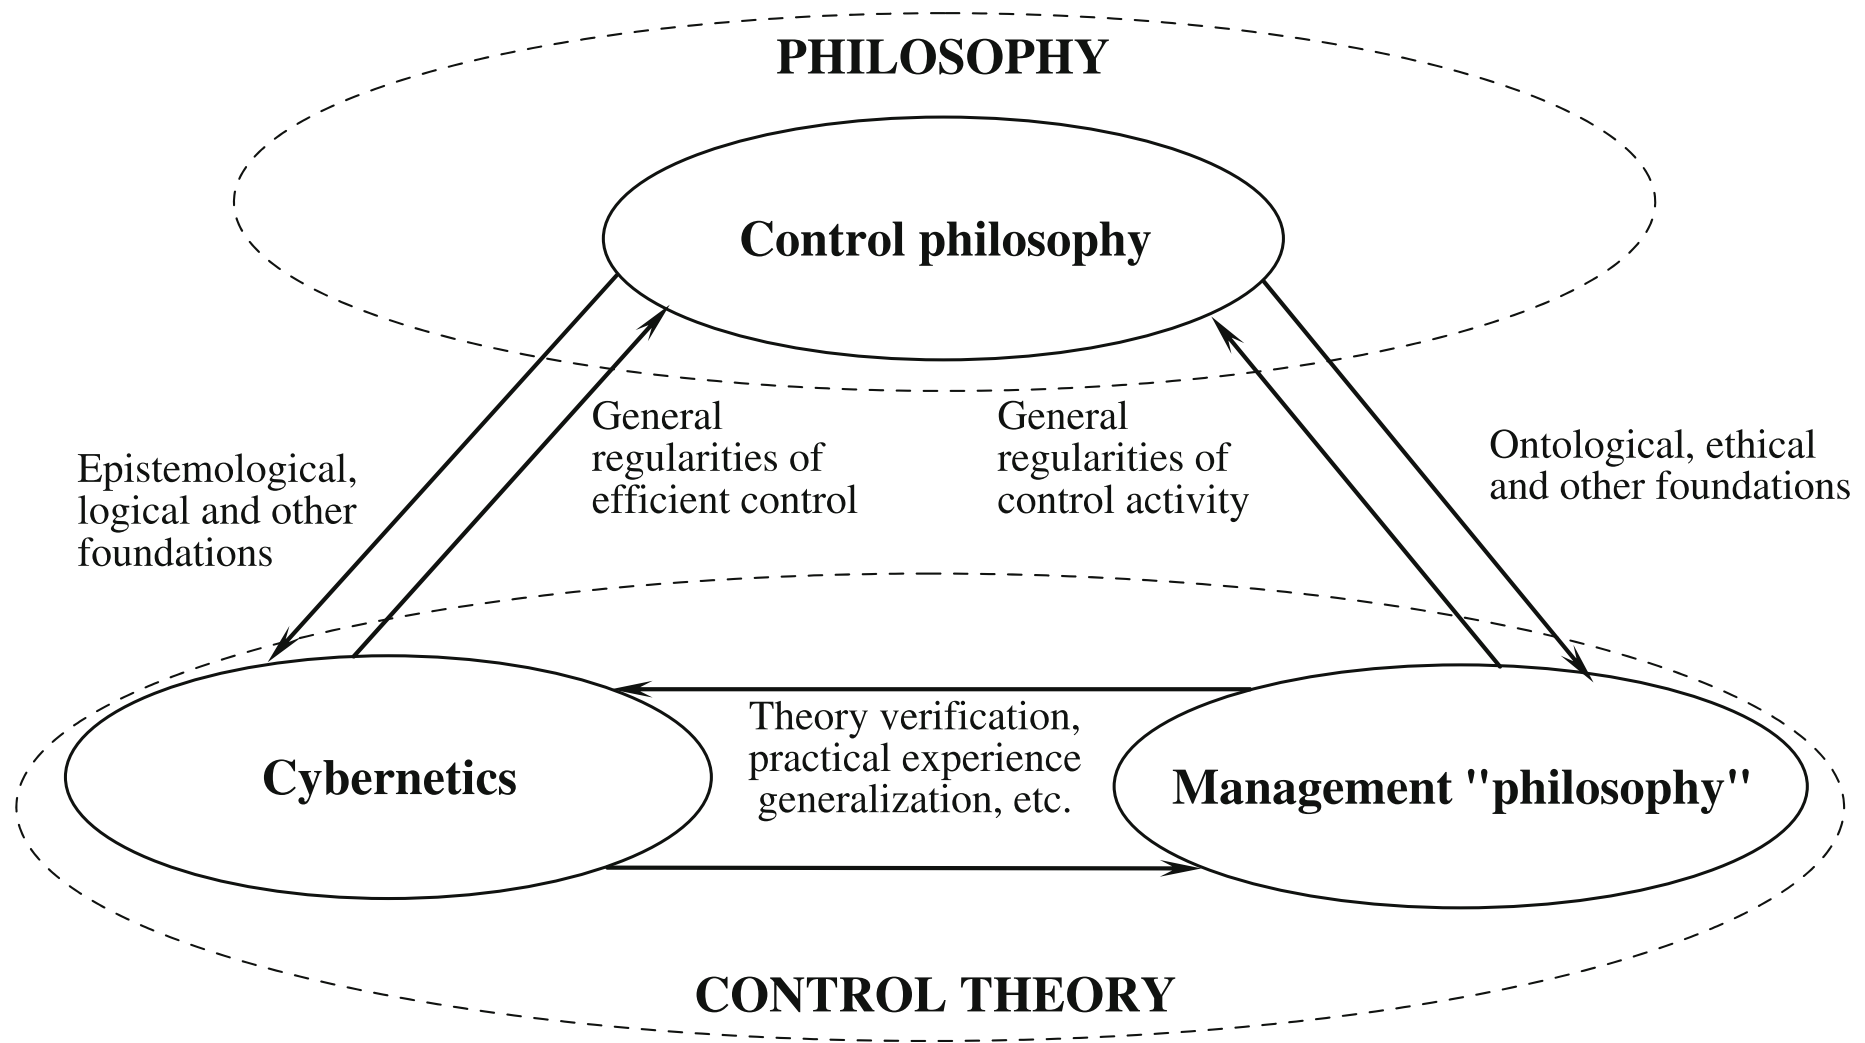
PHILOSOPHY

Control philosophy

Epistemological, logical and other foundations

General regularities of efficient control

General regularities of control activity

Ontological, ethical and other foundations

Cybernetics

Theory verification, practical experience generalization, etc.

Management "philosophy"

CONTROL THEORY